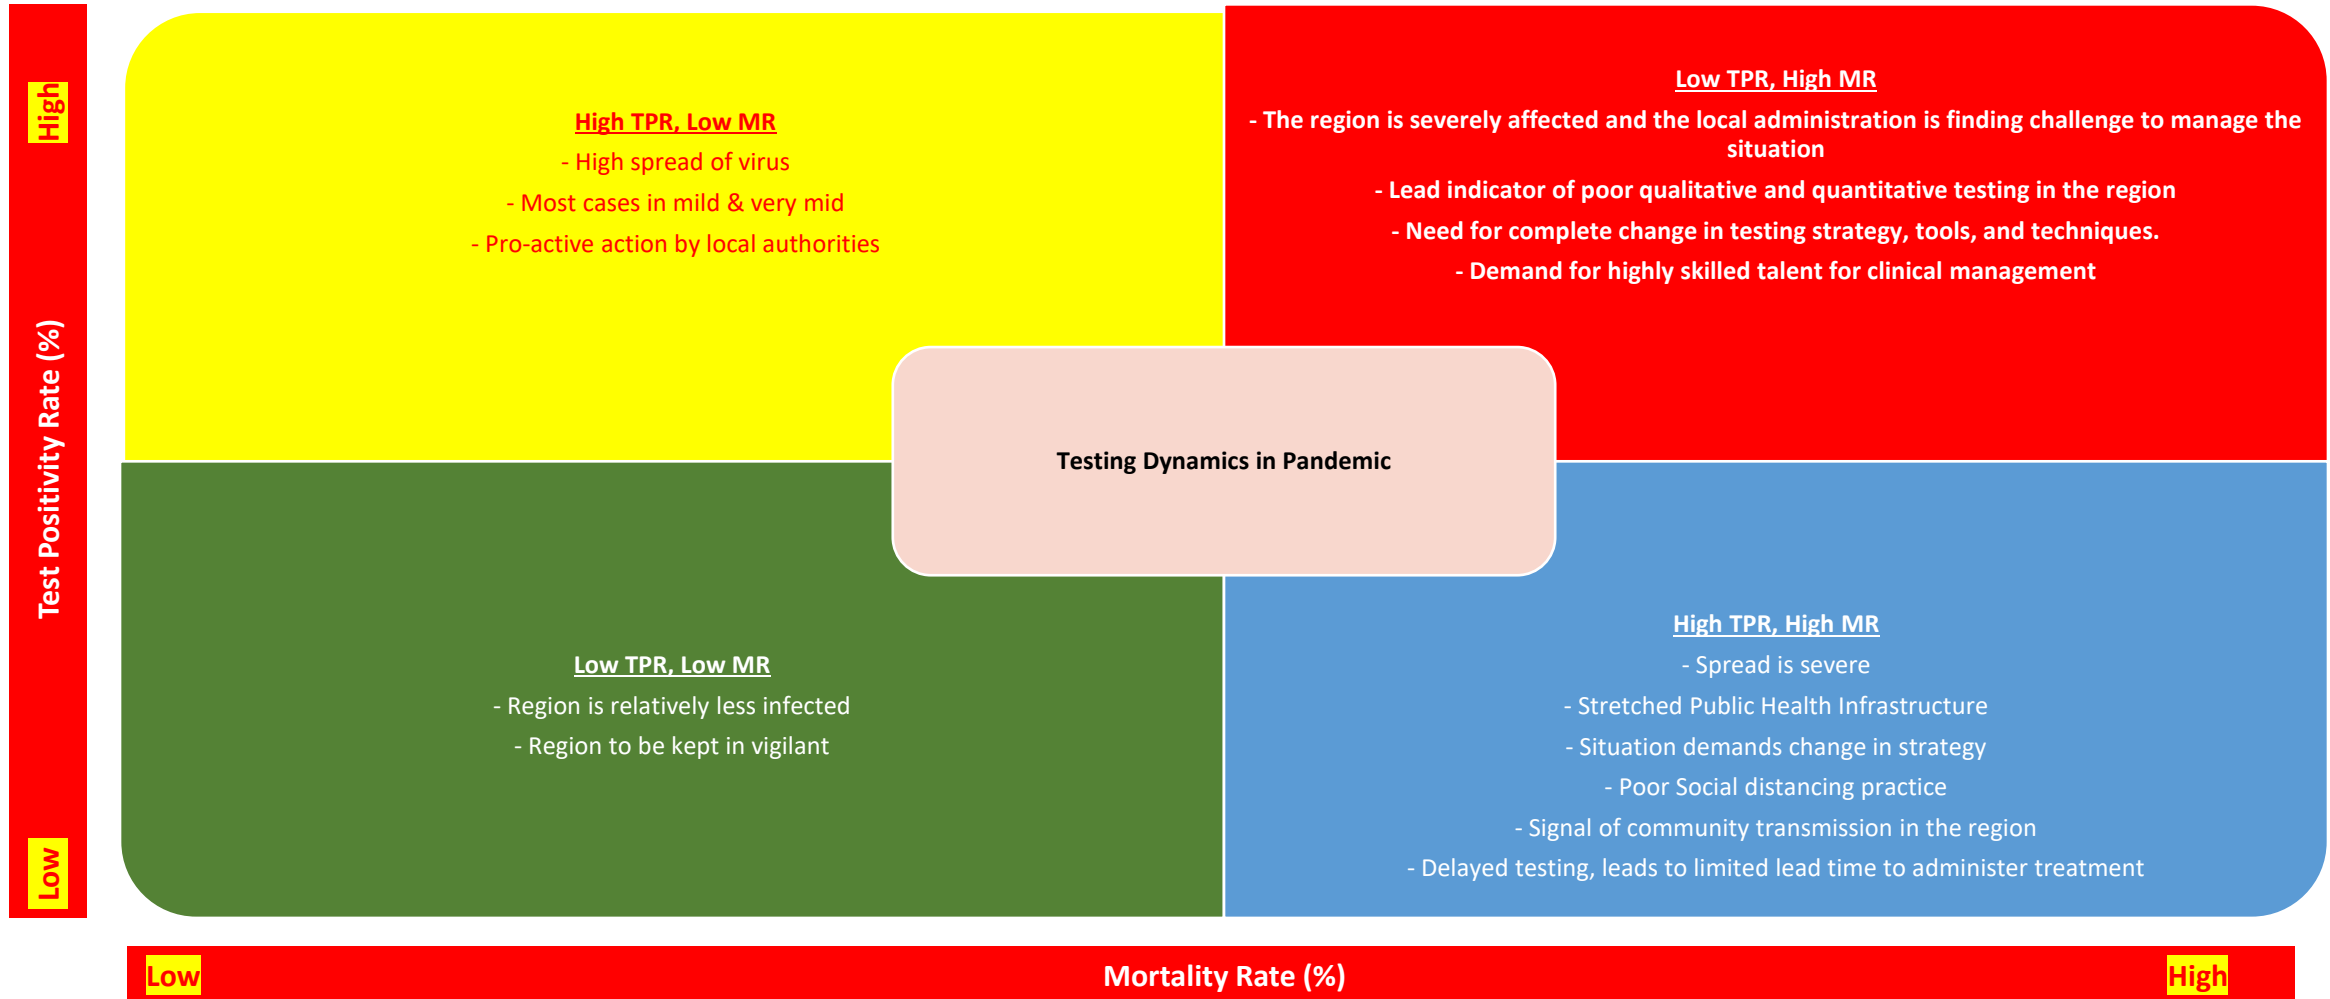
High

Test Positivity Rate (%)

Low

High TPR, Low MR

- High spread of virus

- Most cases in mild & very mid

- Pro-active action by local authorities

Low TPR, High MR

- The region is severely affected and the local administration is finding challenge to manage the situation

- Lead indicator of poor qualitative and quantitative testing in the region

- Need for complete change in testing strategy, tools, and techniques.

- Demand for highly skilled talent for clinical management

Testing Dynamics in Pandemic

Low TPR, Low MR

- Region is relatively less infected

- Region to be kept in vigilant

High TPR, High MR

- Spread is severe

- Stretched Public Health Infrastructure

- Situation demands change in strategy

- Poor Social distancing practice

- Signal of community transmission in the region

- Delayed testing, leads to limited lead time to administer treatment

Low

Mortality Rate (%)

High